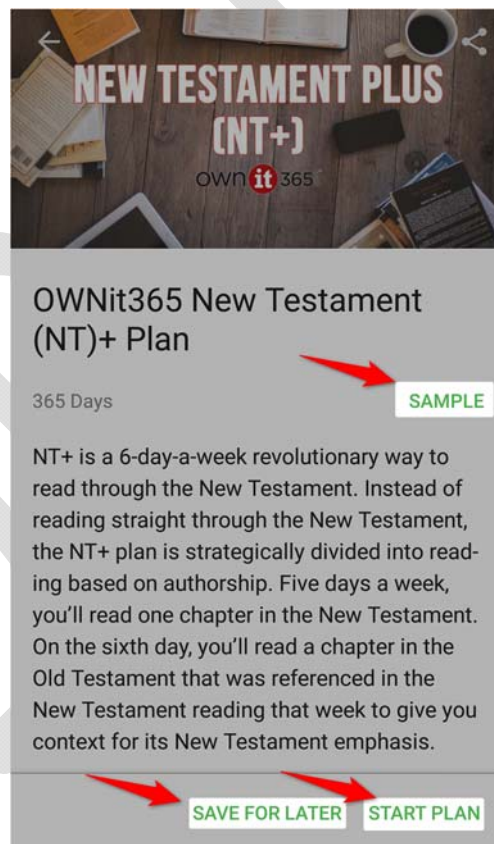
NEW TESTAMENT PLUS (NT+)

own it 365

OWNit365 New Testament (NT)+ Plan

365 Days

SAMPLE

NT+ is a 6-day-a-week revolutionary way to read through the New Testament. Instead of reading straight through the New Testament, the NT+ plan is strategically divided into reading based on authorship. Five days a week, you'll read one chapter in the New Testament. On the sixth day, you'll read a chapter in the Old Testament that was referenced in the New Testament reading that week to give you context for its New Testament emphasis.

SAVE FOR LATER

START PLAN